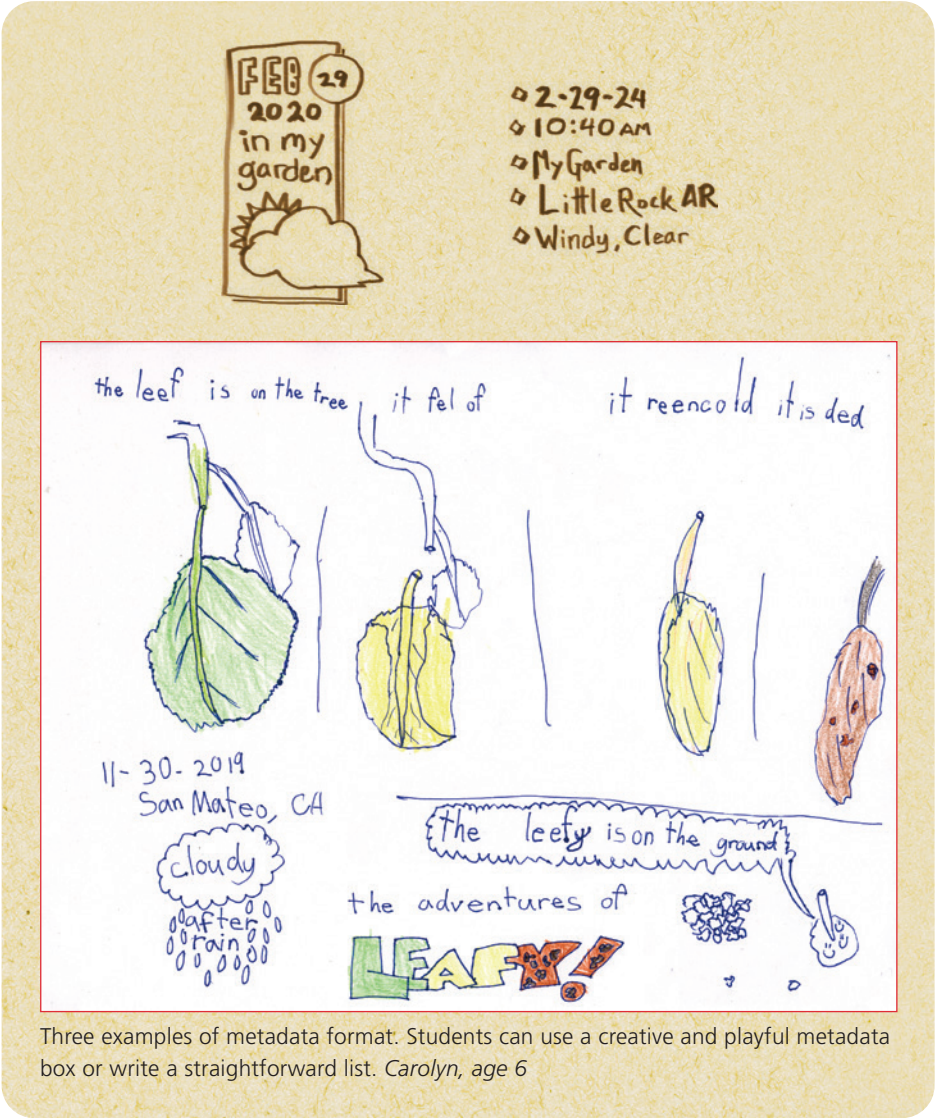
FEB 29
2020
in my
garden

2-29-24
10:40 AM
My Garden
Little Rock AR
Windy, Clear

the leef is on the tree

it fel of

it reencold it is ded

11-30-2019
San Mateo, CA

cloudy

after rain

The leefy is on the ground

the adventures of

LEAFY!

Three examples of metadata format. Students can use a creative and playful metadata box or write a straightforward list. *Carolyn, age 6*